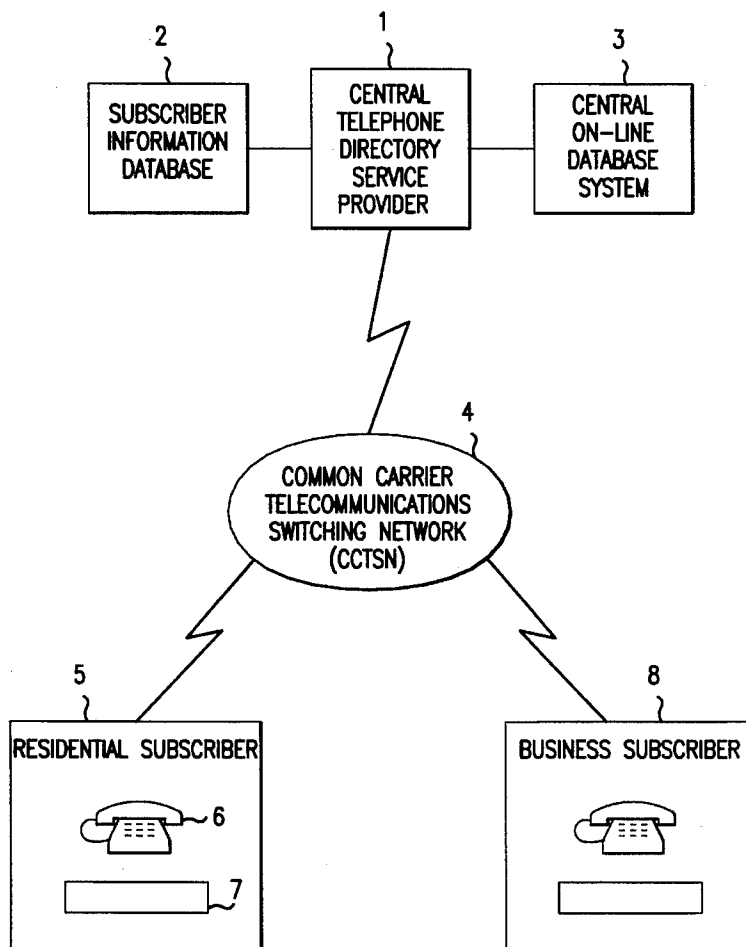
2

SUBSCRIBER INFORMATION DATABASE

1

CENTRAL TELEPHONE DIRECTORY SERVICE PROVIDER

3

CENTRAL ON-LINE DATABASE SYSTEM

4

COMMON CARRIER TELECOMMUNICATIONS SWITCHING NETWORK (CCTSN)

5

RESIDENTIAL SUBSCRIBER

6

7

8

BUSINESS SUBSCRIBER